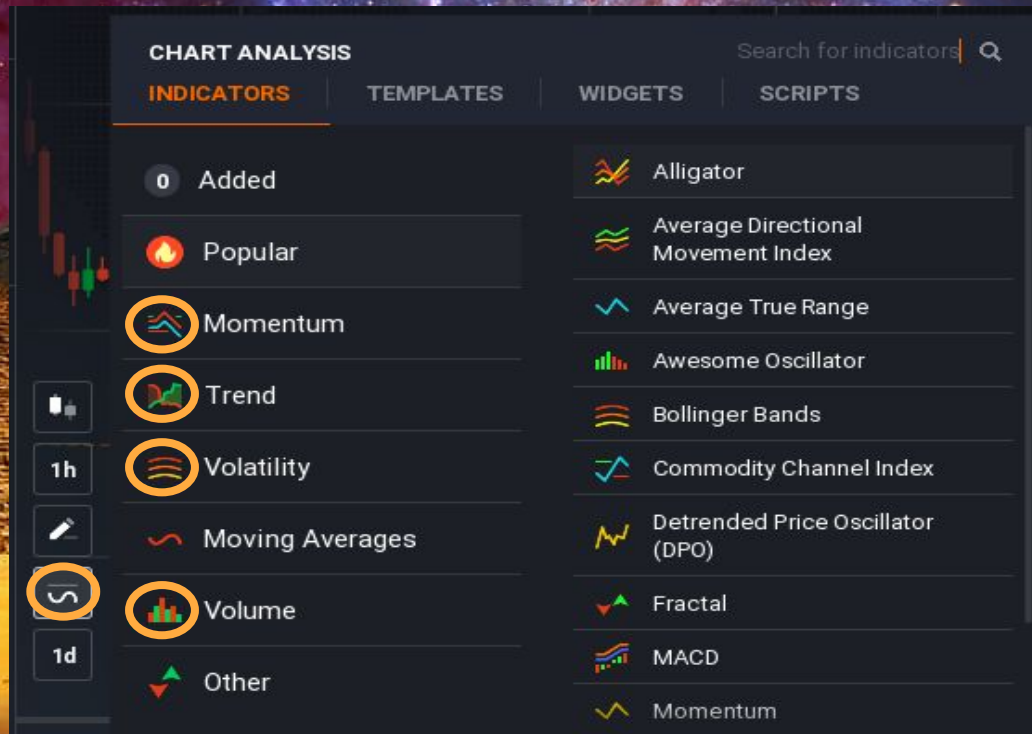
CHART ANALYSIS

Search for indicators

INDICATORS TEMPLATES WIDGETS SCRIPTS

0 Added

Popular

Momentum

Trend

Volatility

Moving Averages

Volume

Other

1h

1d

Alligator

Average Directional Movement Index

Average True Range

Awesome Oscillator

Bollinger Bands

Commodity Channel Index

Detrended Price Oscillator (DPO)

Fractal

MACD

Momentum